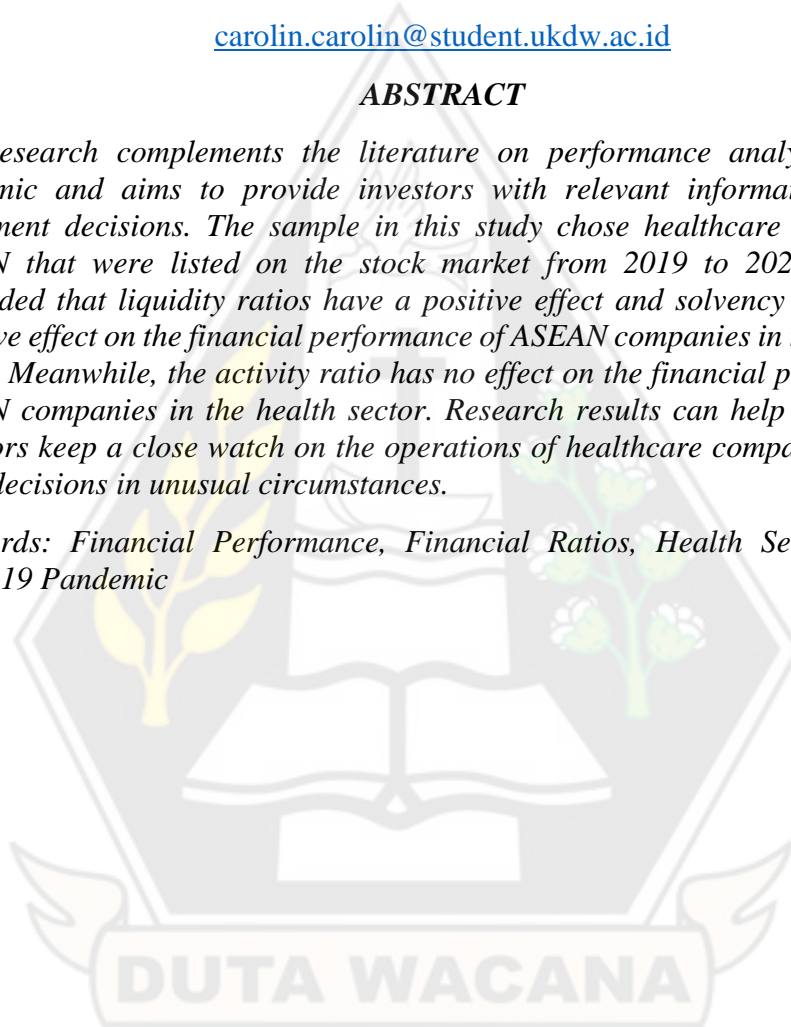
carolin.carolin@student.ukdw.ac.id

ABSTRACT

esearch complements the literature on performance analy mic and aims to provide investors with relevant informa ment decisions. The sample in this study chose healthcare N that were listed on the stock market from 2019 to 202 ded that liquidity ratios have a positive effect and solvency ve effect on the financial performance of ASEAN companies in Meanwhile, the activity ratio has no effect on the financial p N companies in the health sector. Research results can help rs keep a close watch on the operations of healthcare compa decisions in unusual circumstances.

rds: Financial Performance, Financial Ratios, Health Se 19 Pandemic

DUTA WACANA